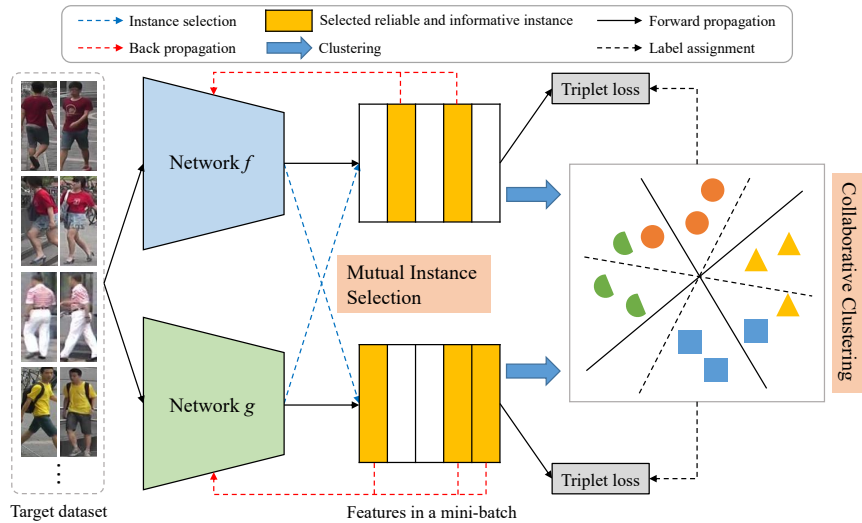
Instance selection
Selected reliable and informative instance
Forward propagation
Back propagation
Clustering
Label assignment

Network $f$
Network $g$
Mutual Instance Selection
Triplet loss
Triplet loss
Collaborative Clustering
Target dataset
Features in a mini-batch